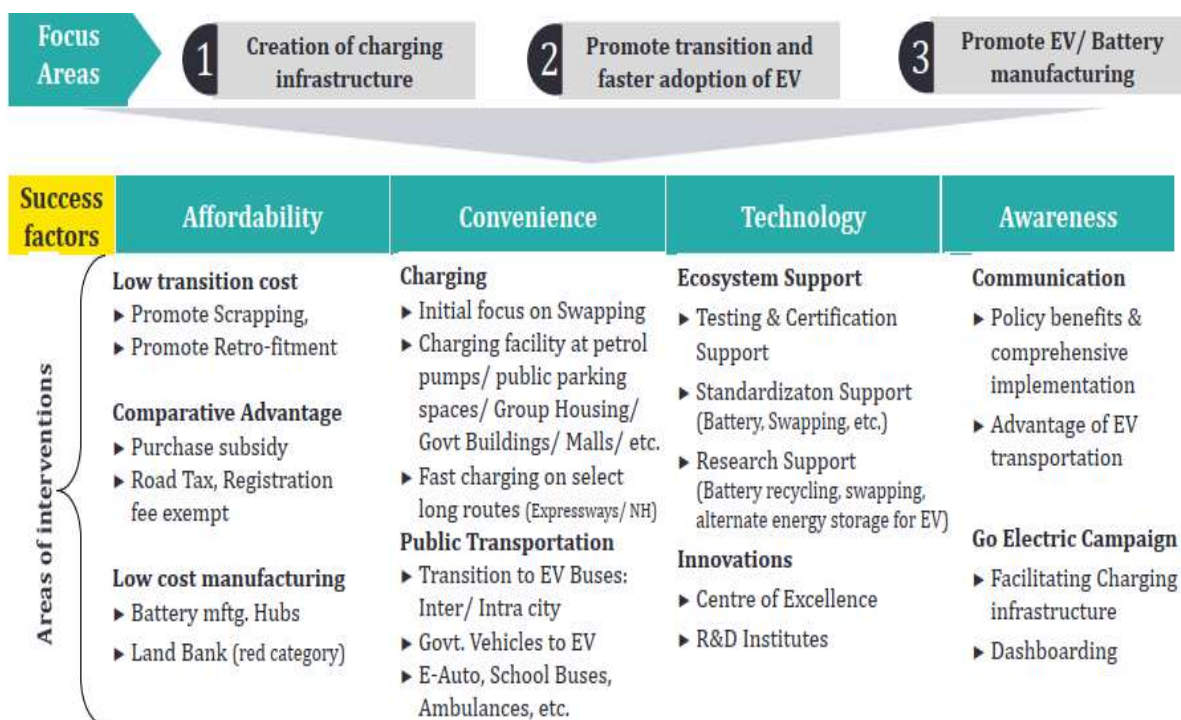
Focus Areas

1 Creation of charging infrastructure

2 Promote transition and faster adoption of EV

3 Promote EV/ Battery manufacturing

Success factors

| Affordability | Convenience | Technology | Awareness |
|---|---|---|---|
| **Low transition cost**<br>▸ Promote Scrapping,<br>▸ Promote Retro-fitment<br><br>**Comparative Advantage**<br>▸ Purchase subsidy<br>▸ Road Tax, Registration fee exempt<br><br>**Low cost manufacturing**<br>▸ Battery mftg. Hubs<br>▸ Land Bank (red category) | **Charging**<br>▸ Initial focus on Swapping<br>▸ Charging facility at petrol pumps/ public parking spaces/ Group Housing/ Govt Buildings/ Malls/ etc.<br>▸ Fast charging on select long routes (Expressways/ NH)<br>**Public Transportation**<br>▸ Transition to EV Buses: Inter/ Intra city<br>▸ Govt. Vehicles to EV<br>▸ E-Auto, School Buses, Ambulances, etc. | **Ecosystem Support**<br>▸ Testing & Certification Support<br>▸ Standardizaton Support (Battery, Swapping, etc.)<br>▸ Research Support (Battery recycling, swapping, alternate energy storage for EV)<br>**Innovations**<br>▸ Centre of Excellence<br>▸ R&D Institutes | **Communication**<br>▸ Policy benefits & comprehensive implementation<br>▸ Advantage of EV transportation<br><br>**Go Electric Campaign**<br>▸ Facilitating Charging infrastructure<br>▸ Dashboarding |

Areas of interventions